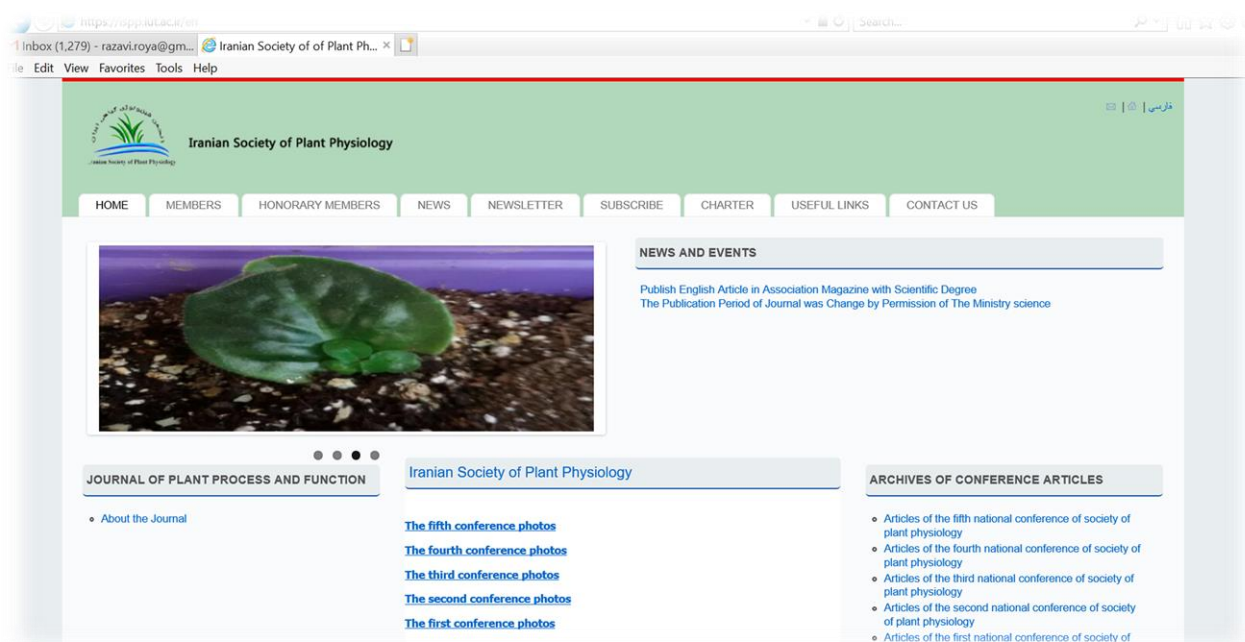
https://ispp.iut.ac.ir/en
Search...
Inbox (1,279) - razavi.roya@gm... Iranian Society of of Plant Ph... ×
ile Edit View Favorites Tools Help

Iranian Society of Plant Physiology

فارسی

HOME MEMBERS HONORARY MEMBERS NEWS NEWSLETTER SUBSCRIBE CHARTER USEFUL LINKS CONTACT US

NEWS AND EVENTS

Publish English Article in Association Magazine with Scientific Degree
The Publication Period of Journal was Change by Permission of The Ministry science

JOURNAL OF PLANT PROCESS AND FUNCTION

- About the Journal

Iranian Society of Plant Physiology

The fifth conference photos
The fourth conference photos
The third conference photos
The second conference photos
The first conference photos

ARCHIVES OF CONFERENCE ARTICLES

- Articles of the fifth national conference of society of plant physiology
- Articles of the fourth national conference of society of plant physiology
- Articles of the third national conference of society of plant physiology
- Articles of the second national conference of society of plant physiology
- Articles of the first national conference of society of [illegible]